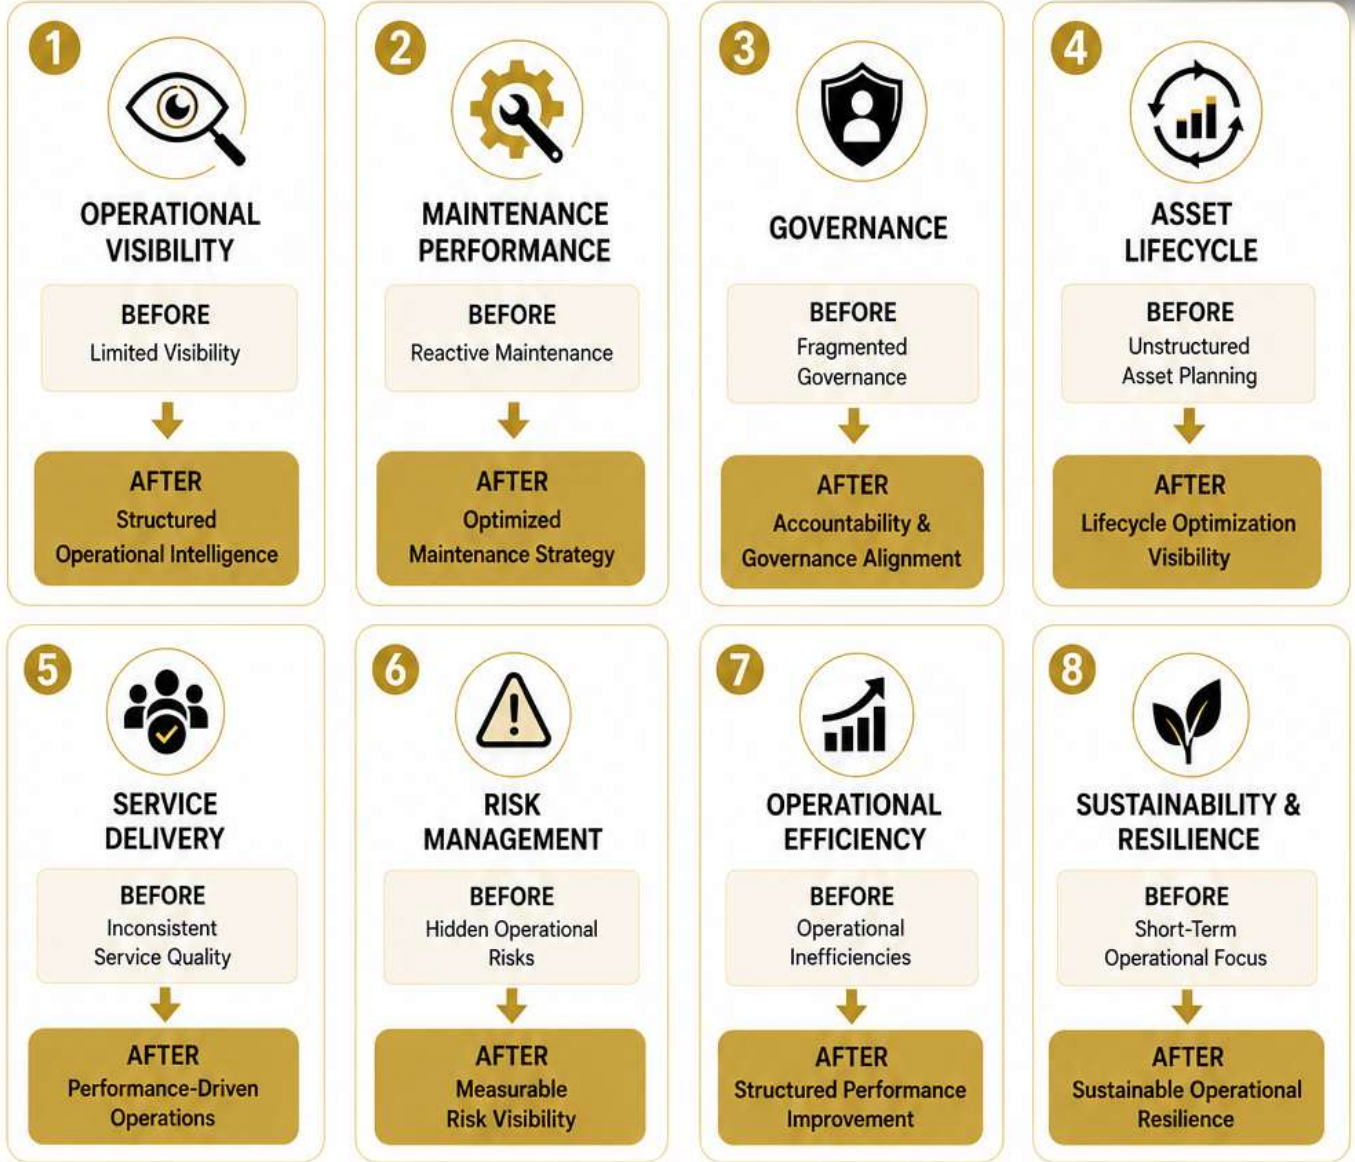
1
OPERATIONAL VISIBILITY
BEFORE
Limited Visibility
AFTER
Structured Operational Intelligence

2
MAINTENANCE PERFORMANCE
BEFORE
Reactive Maintenance
AFTER
Optimized Maintenance Strategy

3
GOVERNANCE
BEFORE
Fragmented Governance
AFTER
Accountability & Governance Alignment

4
ASSET LIFECYCLE
BEFORE
Unstructured Asset Planning
AFTER
Lifecycle Optimization Visibility

5
SERVICE DELIVERY
BEFORE
Inconsistent Service Quality
AFTER
Performance-Driven Operations

6
RISK MANAGEMENT
BEFORE
Hidden Operational Risks
AFTER
Measurable Risk Visibility

7
OPERATIONAL EFFICIENCY
BEFORE
Operational Inefficiencies
AFTER
Structured Performance Improvement

8
SUSTAINABILITY & RESILIENCE
BEFORE
Short-Term Operational Focus
AFTER
Sustainable Operational Resilience